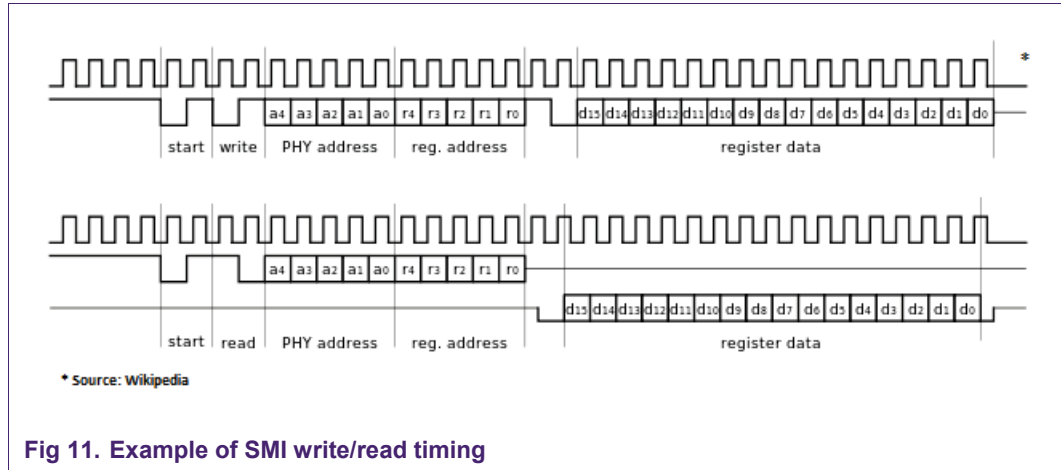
*

a4 a3 a2 a1 a0 r4 r3 r2 r1 r0 d15 d14 d13 d12 d11 d10 d9 d8 d7 d6 d5 d4 d3 d2 d1 d0

start write PHY address reg. address register data

a4 a3 a2 a1 a0 r4 r3 r2 r1 r0

d15 d14 d13 d12 d11 d10 d9 d8 d7 d6 d5 d4 d3 d2 d1 d0

start read PHY address reg. address register data

* Source: Wikipedia

Fig 11. Example of SMI write/read timing